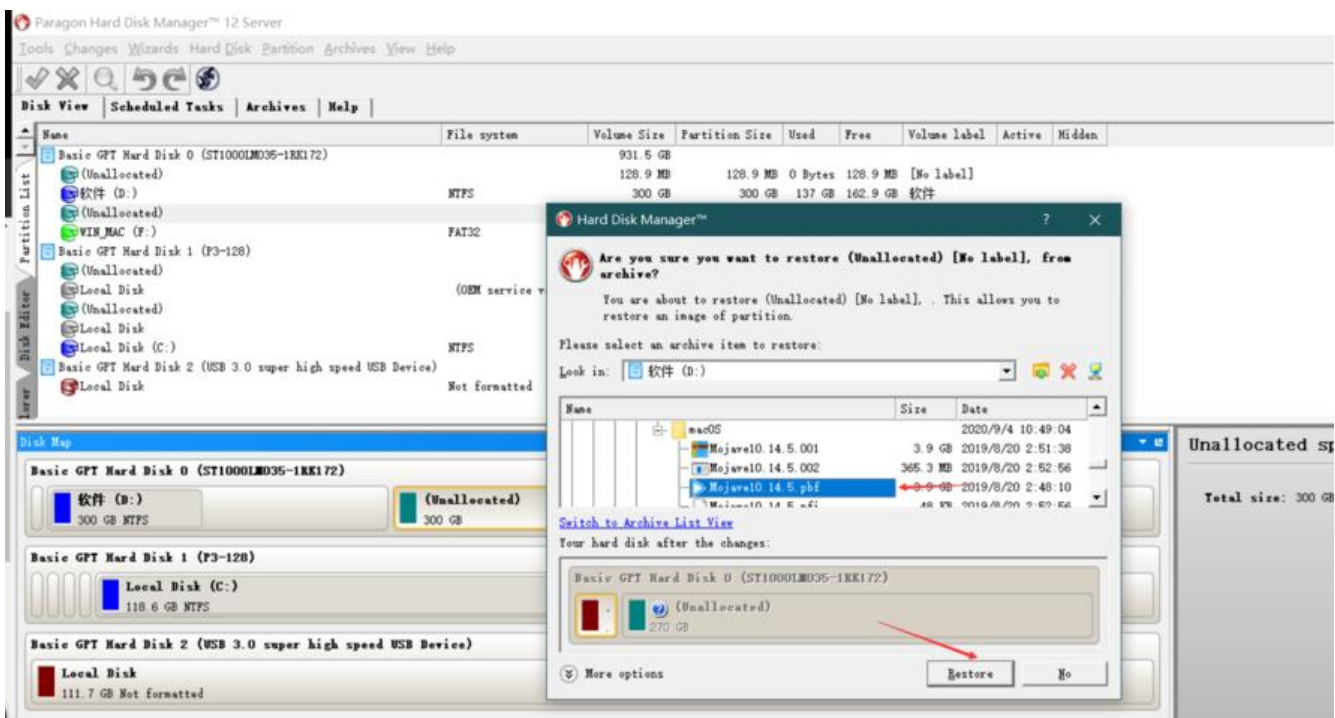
Paragon Hard Disk Manager™ 12 Server

Tools Changes Wizards Hard Disk Partition Archives View Help

Disk View | Scheduled Tasks | Archives | Help

Partition List
Disk Editor

| Name | File system | Volume Size | Partition Size | Used | Free | Volume label | Active | Hidden |
|---|---|---|---|---|---|---|---|---|
| Basic GPT Hard Disk 0 (ST1000LM035-1RK172) | | 931.5 GB | | | | | | |
| (Unallocated) | | 128.9 MB | 128.9 MB | 0 Bytes | 128.9 MB | [No label] | | |
| 软件 (D:) | NTFS | 300 GB | 300 GB | 137 GB | 162.9 GB | 软件 | | |
| (Unallocated) | | | | | | | | |
| WIN_MAC (F:) | FAT32 | | | | | | | |
| Basic GPT Hard Disk 1 (P3-128) | | | | | | | | |
| (Unallocated) | | | | | | | | |
| Local Disk | (OEM service v | | | | | | | |
| (Unallocated) | | | | | | | | |
| Local Disk | | | | | | | | |
| Local Disk (C:) | NTFS | | | | | | | |
| Basic GPT Hard Disk 2 (USB 3.0 super high speed USB Device) | | | | | | | | |
| Local Disk | Not formatted | | | | | | | |

Disk Map

Basic GPT Hard Disk 0 (ST1000LM035-1RK172)
软件 (D:)
300 GB NTFS
(Unallocated)
300 GB

Basic GPT Hard Disk 1 (P3-128)
Local Disk (C:)
118.6 GB NTFS

Basic GPT Hard Disk 2 (USB 3.0 super high speed USB Device)
Local Disk
111.7 GB Not formatted

Unallocated sp
Total size: 300 GB

Hard Disk Manager™ ? X

Are you sure you want to restore (Unallocated) [No label], from archive?

You are about to restore (Unallocated) [No label], . This allows you to restore an image of partition.

Please select an archive item to restore:

Look in: 软件 (D:)

| Name | Size | Date |
|---|---|---|
| macOS | | 2020/9/4 10:49:04 |
| Mojave10.14.5.001 | 3.9 GB | 2019/8/20 2:51:38 |
| Mojave10.14.5.002 | 365.3 MB | 2019/8/20 2:52:56 |
| Mojave10.14.5.pbf | 3.9 GB | 2019/8/20 2:48:10 |
| Mojave10.14.5.pfi | 48 KB | 2019/8/20 2:52:56 |

Switch to Archive List View

Your hard disk after the changes:

Basic GPT Hard Disk 0 (ST1000LM035-1RK172)
(Unallocated)
270 GB

More options

Restore No